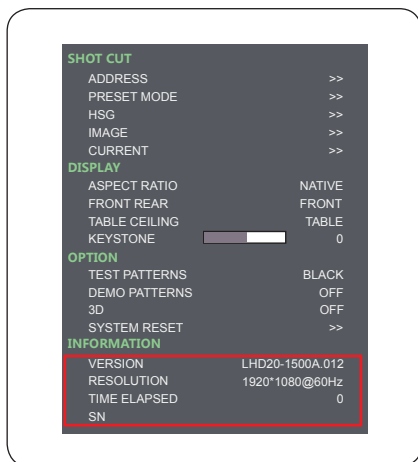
SHOT CUT
ADDRESS >>
PRESET MODE >>
HSG >>
IMAGE >>
CURRENT >>
DISPLAY
ASPECT RATIO NATIVE
FRONT REAR FRONT
TABLE CEILING TABLE
KEYSTONE 0
OPTION
TEST PATTERNS BLACK
DEMO PATTERNS OFF
3D OFF
SYSTEM RESET >>
INFORMATION
VERSION LHD20-1500A.012
RESOLUTION 1920*1080@60Hz
TIME ELAPSED 0
SN